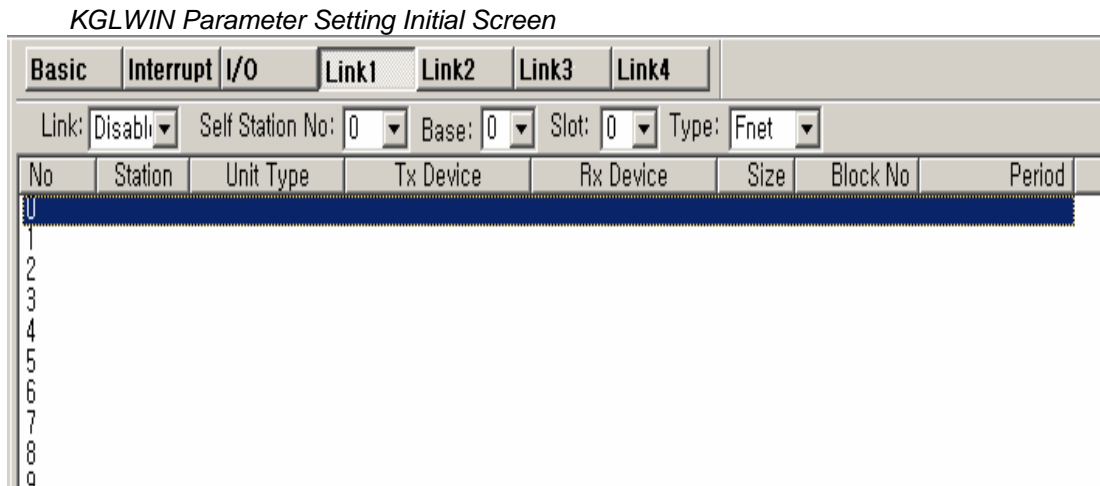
KGLWIN Parameter Setting Initial Screen

Basic Interrupt I/O Link1 Link2 Link3 Link4

Link: Disabl Self Station No: 0 Base: 0 Slot: 0 Type: Fnet

| No | Station | Unit Type | Tx Device | Rx Device | Size | Block No | Period |
|---|---|---|---|---|---|---|---|
| 0 | | | | | | | |
| 1 | | | | | | | |
| 2 | | | | | | | |
| 3 | | | | | | | |
| 4 | | | | | | | |
| 5 | | | | | | | |
| 6 | | | | | | | |
| 7 | | | | | | | |
| 8 | | | | | | | |
| 9 | | | | | | | |